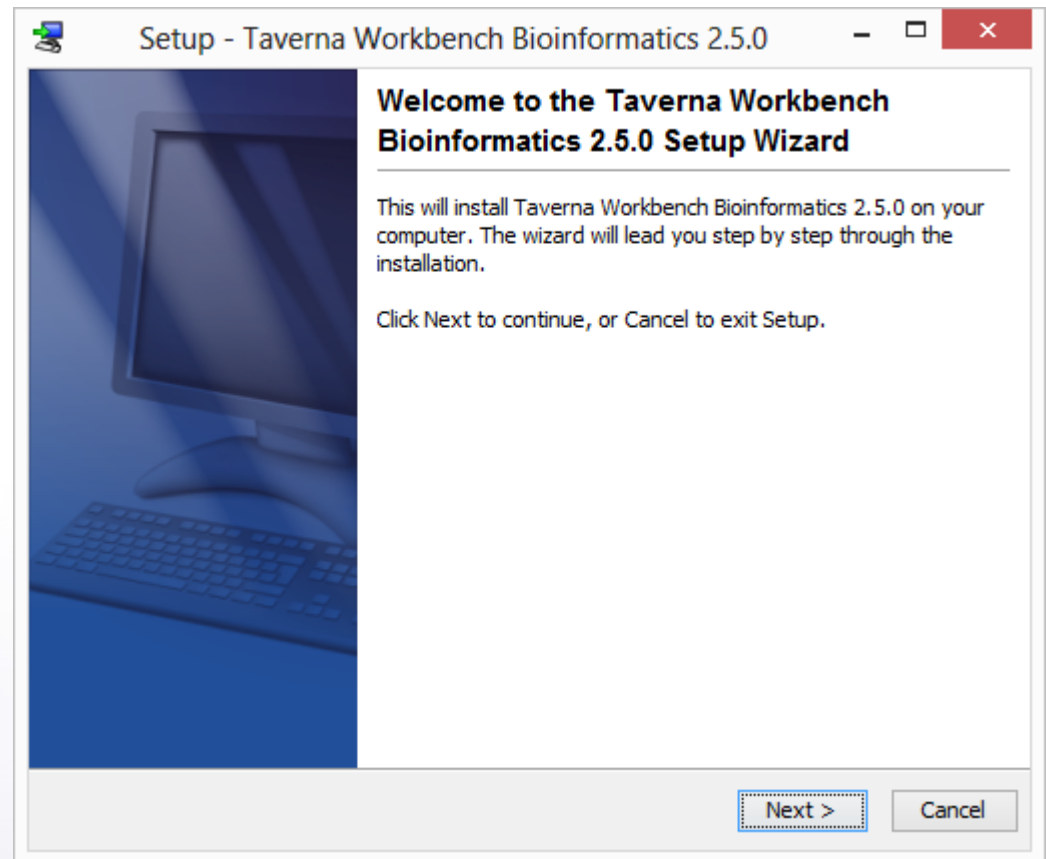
Setup - Taverna Workbench Bioinformatics 2.5.0

Welcome to the Taverna Workbench Bioinformatics 2.5.0 Setup Wizard

This will install Taverna Workbench Bioinformatics 2.5.0 on your computer. The wizard will lead you step by step through the installation.

Click Next to continue, or Cancel to exit Setup.

Next >

Cancel